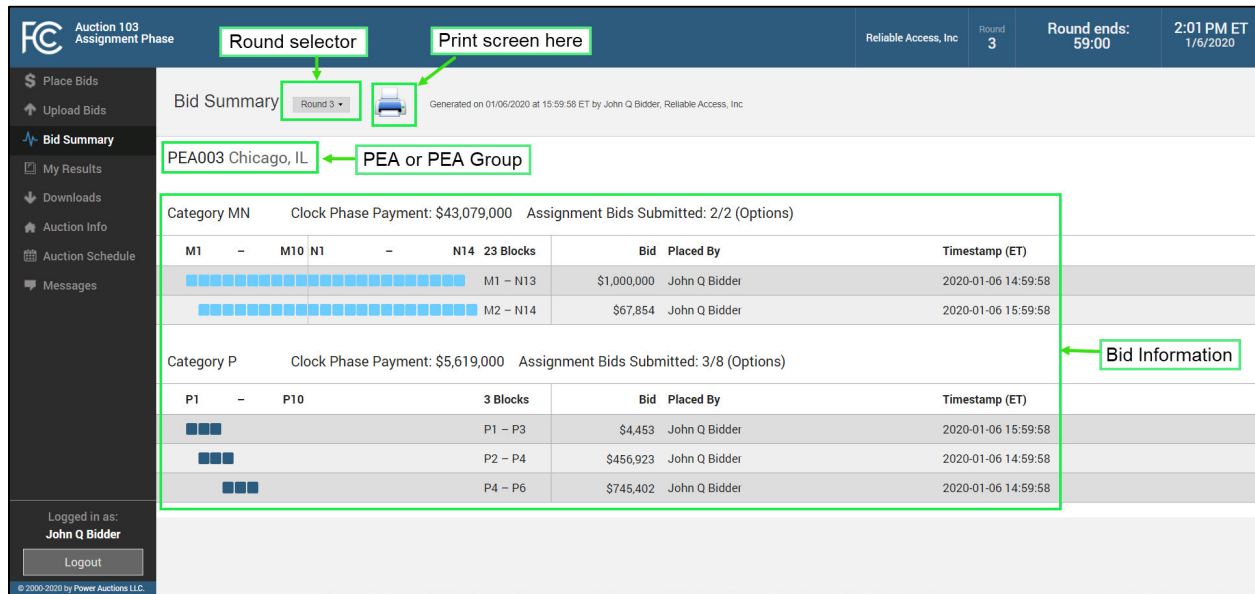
FCC Auction 103 Assignment Phase

Round selector

Print screen here

Reliable Access, Inc

Round 3

Round ends: 59:00

2:01 PM ET 1/6/2020

Place Bids
Upload Bids
Bid Summary
My Results
Downloads
Auction Info
Auction Schedule
Messages

Bid Summary Round 3

Generated on 01/06/2020 at 15:59:58 ET by John Q Bidder, Reliable Access, Inc

PEA003 Chicago, IL

PEA or PEA Group

Category MN Clock Phase Payment: $43,079,000 Assignment Bids Submitted: 2/2 (Options)

| M1 – M10 N1 – N14 | 23 Blocks | Bid | Placed By | Timestamp (ET) |
|---|---|---|---|---|
| | M1 – N13 | $1,000,000 | John Q Bidder | 2020-01-06 14:59:58 |
| | M2 – N14 | $67,854 | John Q Bidder | 2020-01-06 15:59:58 |

Category P Clock Phase Payment: $5,619,000 Assignment Bids Submitted: 3/8 (Options)

Bid Information

| P1 – P10 | 3 Blocks | Bid | Placed By | Timestamp (ET) |
|---|---|---|---|---|
| | P1 – P3 | $4,453 | John Q Bidder | 2020-01-06 15:59:58 |
| | P2 – P4 | $456,923 | John Q Bidder | 2020-01-06 14:59:58 |
| | P4 – P6 | $745,402 | John Q Bidder | 2020-01-06 14:59:58 |

Logged in as:
John Q Bidder
Logout

© 2000-2020 by Power Auctions LLC.